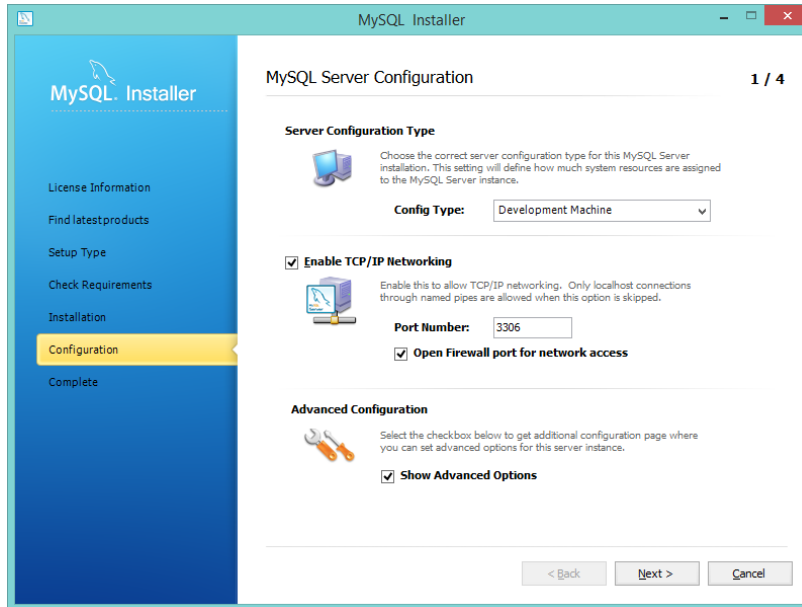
MySQL Installer

MySQL. Installer

License Information
Find latest products
Setup Type
Check Requirements
Installation
Configuration
Complete

MySQL Server Configuration

1 / 4

Server Configuration Type

Choose the correct server configuration type for this MySQL Server installation. This setting will define how much system resources are assigned to the MySQL Server instance.

Config Type: Development Machine

Enable TCP/IP Networking

Enable this to allow TCP/IP networking. Only localhost connections through named pipes are allowed when this option is skipped.

Port Number: 3306

Open Firewall port for network access

Advanced Configuration

Select the checkbox below to get additional configuration page where you can set advanced options for this server instance.

Show Advanced Options

< Back

Next >

Cancel